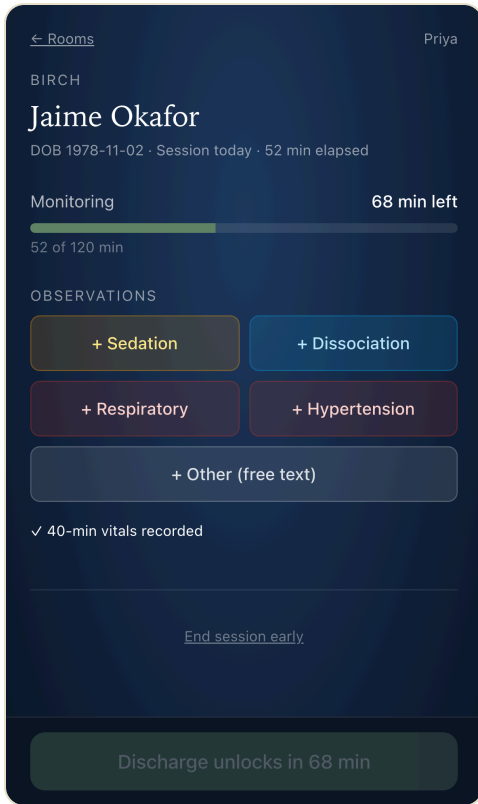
← Rooms

Priya

BIRCH

Jaime Okafor

DOB 1978-11-02 · Session today · 52 min elapsed

Monitoring

68 min left

52 of 120 min

OBSERVATIONS

+ Sedation

+ Dissociation

+ Respiratory

+ Hypertension

+ Other (free text)

✓ 40-min vitals recorded

End session early

Discharge unlocks in 68 min